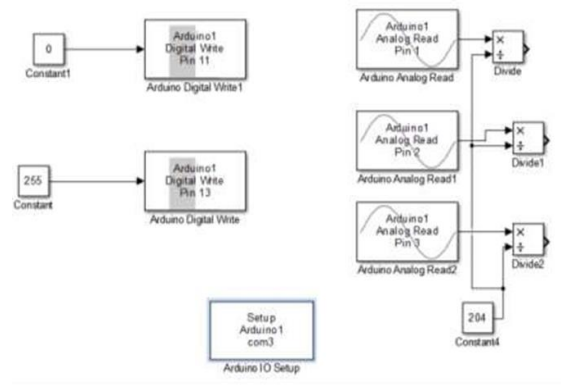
0
Constant1

Arduino1
Digital Write
Pin 11
Arduino Digital Write1

255
Constant

Arduino1
Digital Write
Pin 13
Arduino Digital Write

Arduino1
Analog Read
Pin 1
Arduino Analog Read

×
÷
Divide

Arduino1
Analog Read
Pin 2
Arduino Analog Read1

×
÷
Divide1

Arduino1
Analog Read
Pin 3
Arduino Analog Read2

×
÷
Divide2

204
Constant4

Setup
Arduino1
com3
Arduino IO Setup